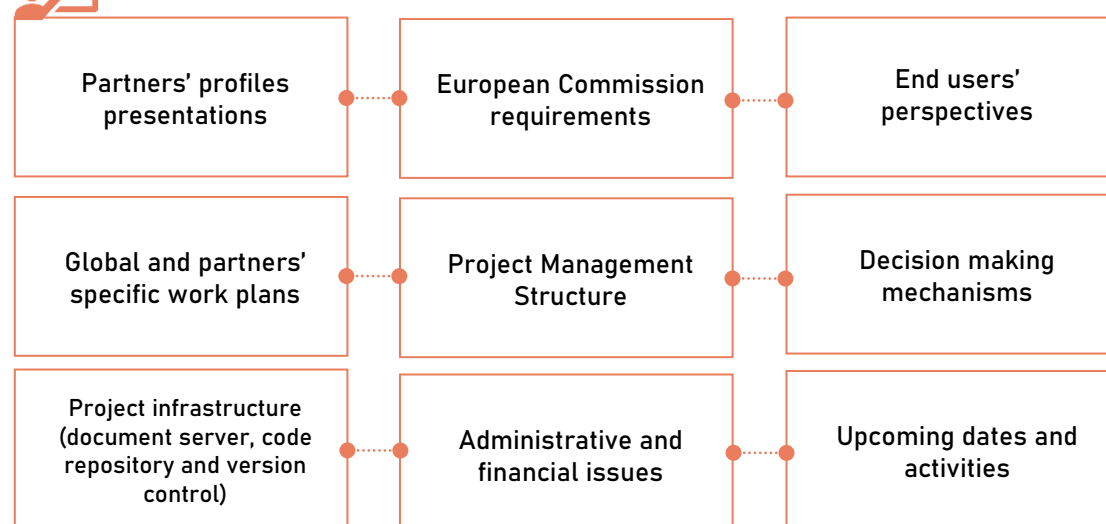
Partners' profiles presentations

European Commission requirements

End users' perspectives

Global and partners' specific work plans

Project Management Structure

Decision making mechanisms

Project infrastructure (document server, code repository and version control)

Administrative and financial issues

Upcoming dates and activities